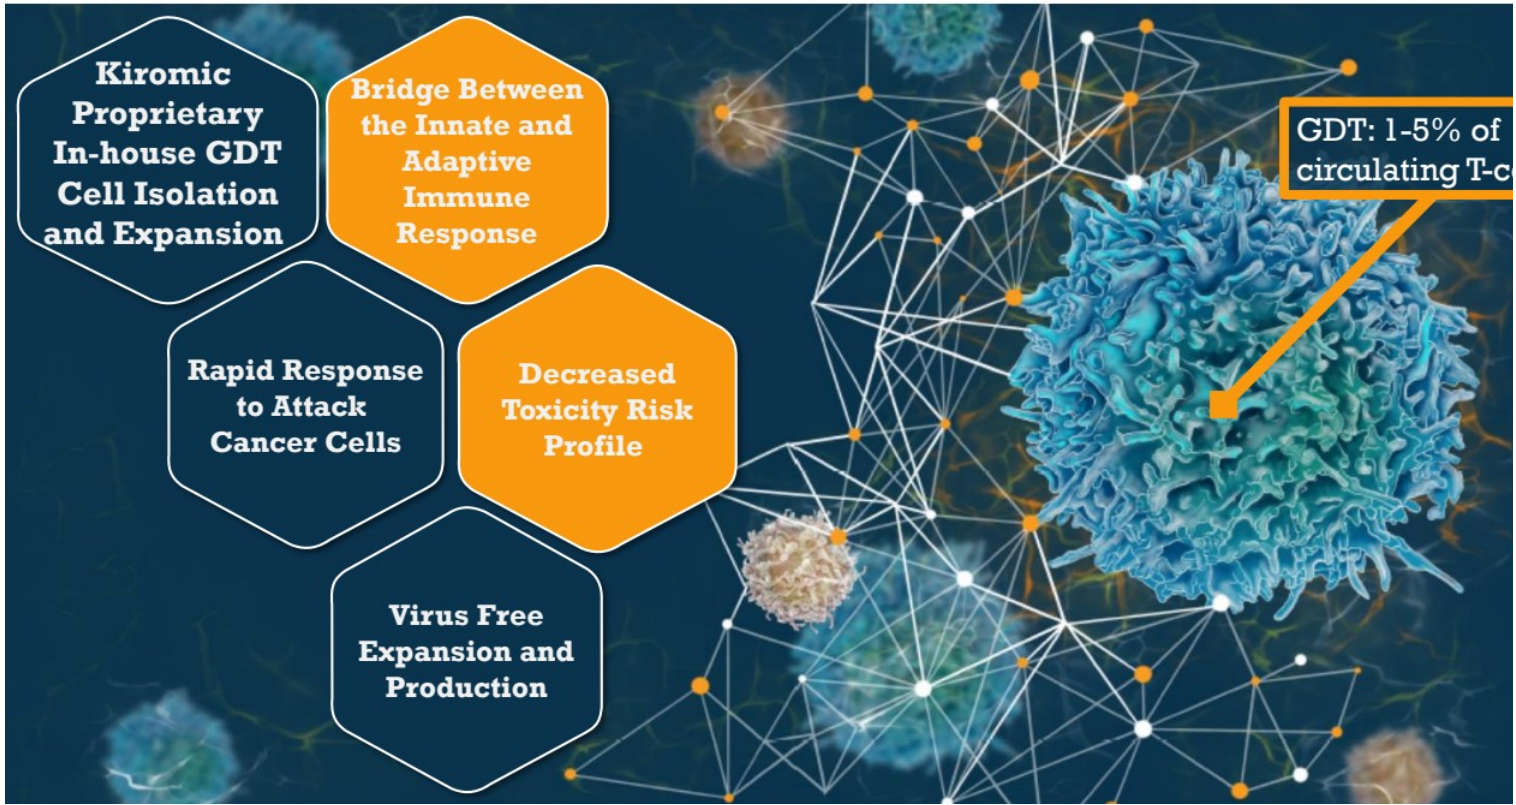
Kiromic Proprietary In-house GDT Cell Isolation and Expansion

Bridge Between the Innate and Adaptive Immune Response

Rapid Response to Attack Cancer Cells

Decreased Toxicity Risk Profile

Virus Free Expansion and Production

GDT: 1-5% of circulating T-c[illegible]